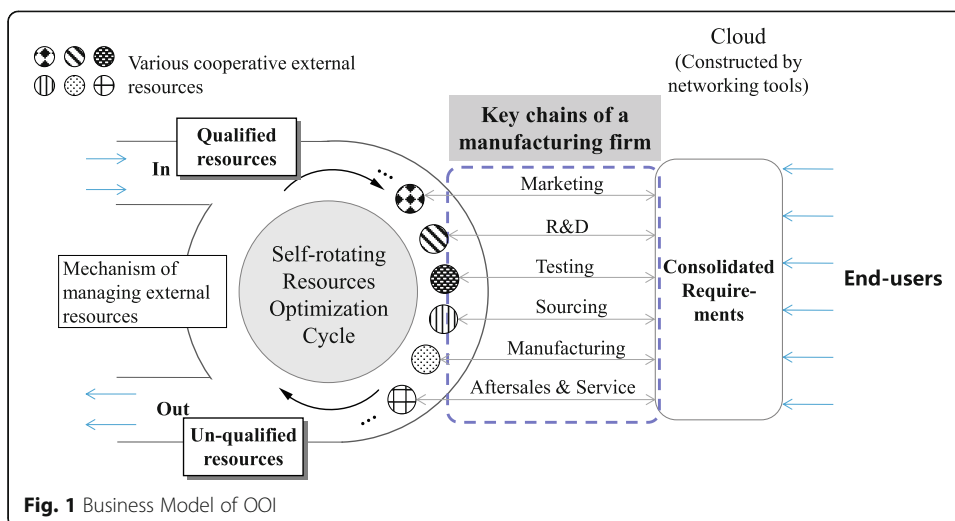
Various cooperative external resources

Cloud
(Constructed by networking tools)

Key chains of a manufacturing firm

Qualified resources

In

Mechanism of managing external resources

Self-rotating Resources Optimization Cycle

Marketing

R&D

Testing

Sourcing

Manufacturing

Aftersales & Service

Consolidated Requirements

End-users

Out

Un-qualified resources

**Fig. 1** Business Model of OOI